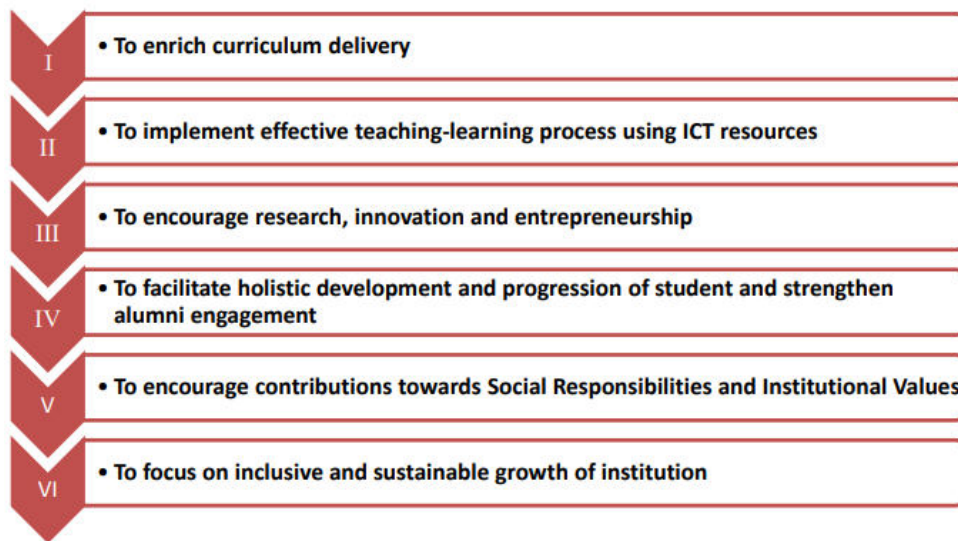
I

• To enrich curriculum delivery

II

• To implement effective teaching-learning process using ICT resources

III

• To encourage research, innovation and entrepreneurship

IV

• To facilitate holistic development and progression of student and strengthen alumni engagement

V

• To encourage contributions towards Social Responsibilities and Institutional Values

VI

• To focus on inclusive and sustainable growth of institution